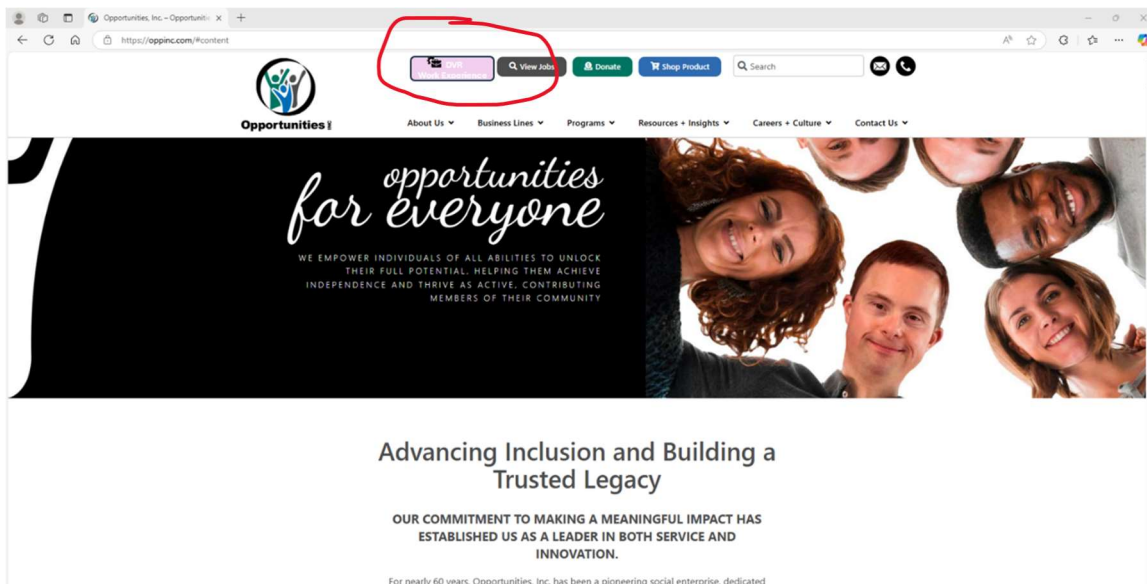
Opportunities, Inc. – Opportuniti

https://oppinc.com/#content

Opportunities

DVR Work Experience

View Jobs

Donate

Shop Product

Search

About Us

Business Lines

Programs

Resources + Insights

Careers + Culture

Contact Us

opportunities for everyone

WE EMPOWER INDIVIDUALS OF ALL ABILITIES TO UNLOCK THEIR FULL POTENTIAL, HELPING THEM ACHIEVE INDEPENDENCE AND THRIVE AS ACTIVE, CONTRIBUTING MEMBERS OF THEIR COMMUNITY

Advancing Inclusion and Building a Trusted Legacy

OUR COMMITMENT TO MAKING A MEANINGFUL IMPACT HAS ESTABLISHED US AS A LEADER IN BOTH SERVICE AND INNOVATION.

For nearly 60 years, Opportunities, Inc. has been a pioneering social enterprise, dedicated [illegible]